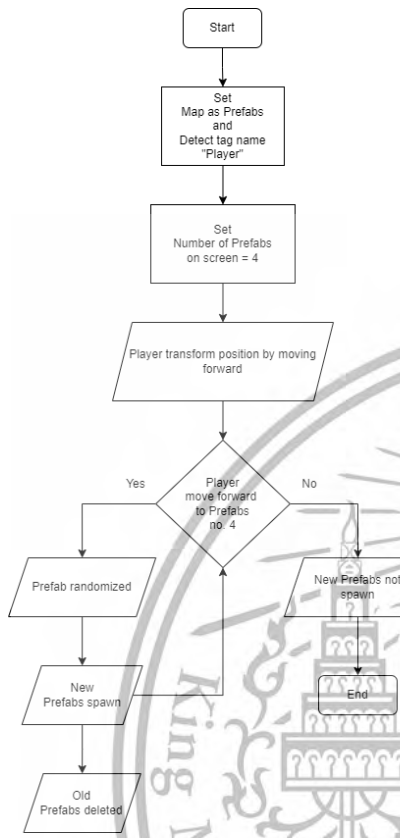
Start

Set
Map as Prefabs
and
Detect tag name
"Player"

Set
Number of Prefabs
on screen = 4

Player transform position by moving forward

Player
move forward
to Prefabs
no. 4

Yes

No

Prefab randomized

New Prefabs not spawn

New
Prefabs spawn

End

Old
Prefabs deleted

King